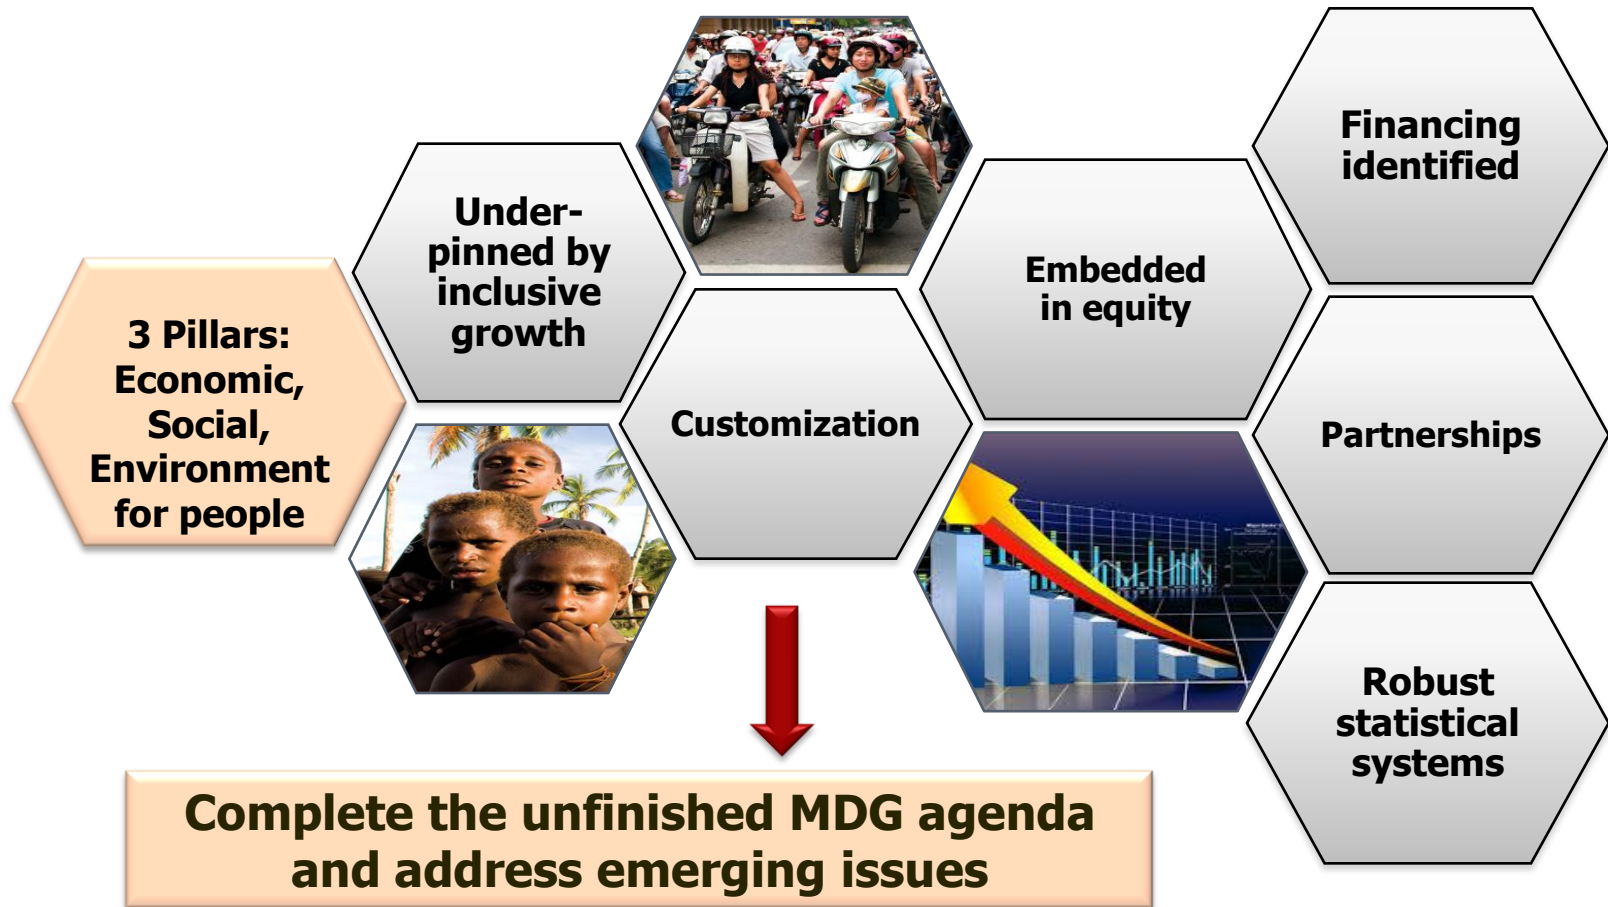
3 Pillars: Economic, Social, Environment for people

Underpinned by inclusive growth

Customization

Embedded in equity

Financing identified

Partnerships

Robust statistical systems

Complete the unfinished MDG agenda and address emerging issues